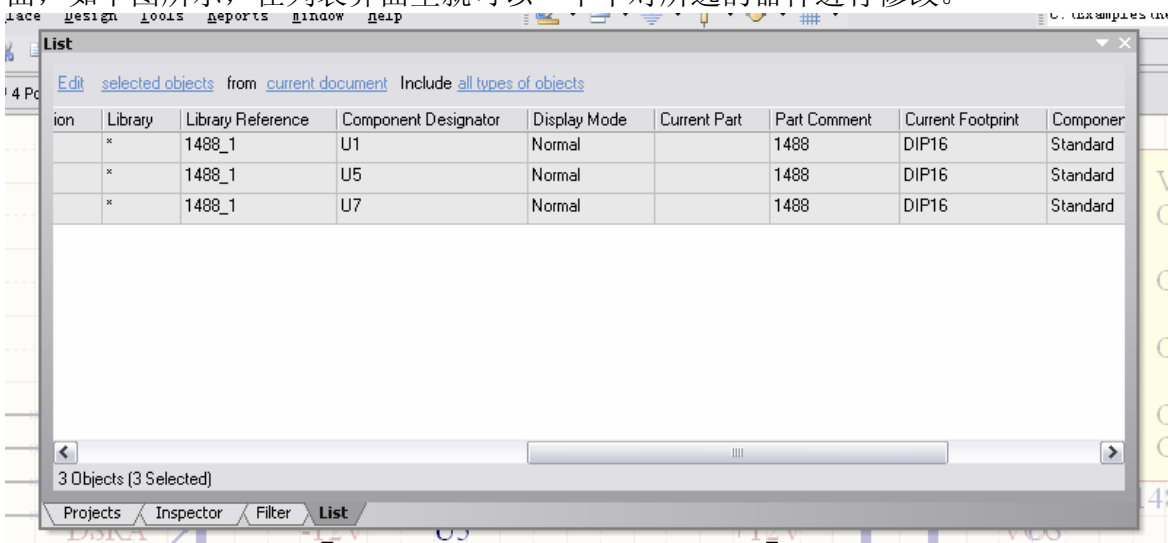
面，如下图所示，在列表界面上就可以一个个对所选的器件进行修改。

lace Design Tools Reports Window Help

List

Edit selected objects from current document Include all types of objects

| ion | Library | Library Reference | Component Designator | Display Mode | Current Part | Part Comment | Current Footprint | Componer |
|---|---|---|---|---|---|---|---|---|
| | * | 1488_1 | U1 | Normal | | 1488 | DIP16 | Standard |
| | * | 1488_1 | U5 | Normal | | 1488 | DIP16 | Standard |
| | * | 1488_1 | U7 | Normal | | 1488 | DIP16 | Standard |

3 Objects (3 Selected)

Projects Inspector Filter List